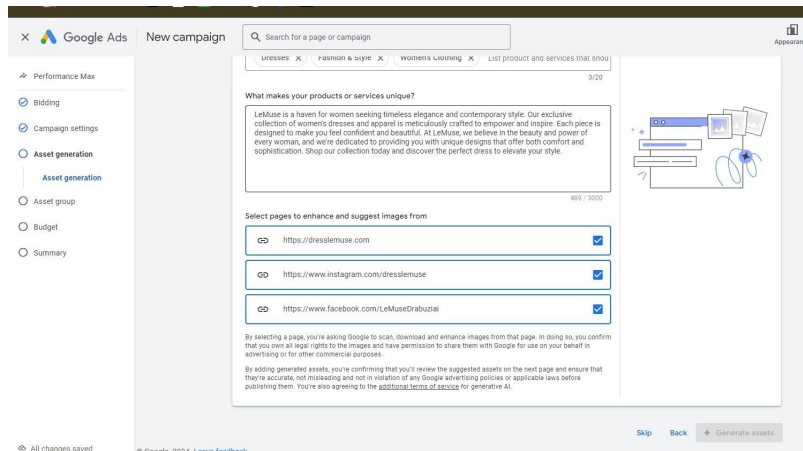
× Google Ads | New campaign

Search for a page or campaign

Appearan

Performance Max

Bidding

Campaign settings

Asset generation

Asset generation

Asset group

Budget

Summary

Dresses × Fashion & Style × Women's Clothing × List product and services that shou

3/20

What makes your products or services unique?

LeMuse is a haven for women seeking timeless elegance and contemporary style. Our exclusive collection of women's dresses and apparel is meticulously crafted to empower and inspire. Each piece is designed to make you feel confident and beautiful. At LeMuse, we believe in the beauty and power of every woman, and we're dedicated to providing you with unique designs that offer both comfort and sophistication. Shop our collection today and discover the perfect dress to elevate your style.

489 / 3000

Select pages to enhance and suggest images from

https://dresslemuse.com

https://www.instagram.com/dresslemuse

https://www.facebook.com/LeMuseDrabuziai

By selecting a page, you're asking Google to scan, download and enhance images from that page. In doing so, you confirm that you own all legal rights to the images and have permission to share them with Google for use on your behalf in advertising or for other commercial purposes.

By adding generated assets, you're confirming that you'll review the suggested assets on the next page and ensure that they're accurate, not misleading and not in violation of any Google advertising policies or applicable laws before publishing them. You're also agreeing to the additional terms of service for generative AI.

Skip Back + Generate assets

All changes saved

© Google 2024 Leave feedback